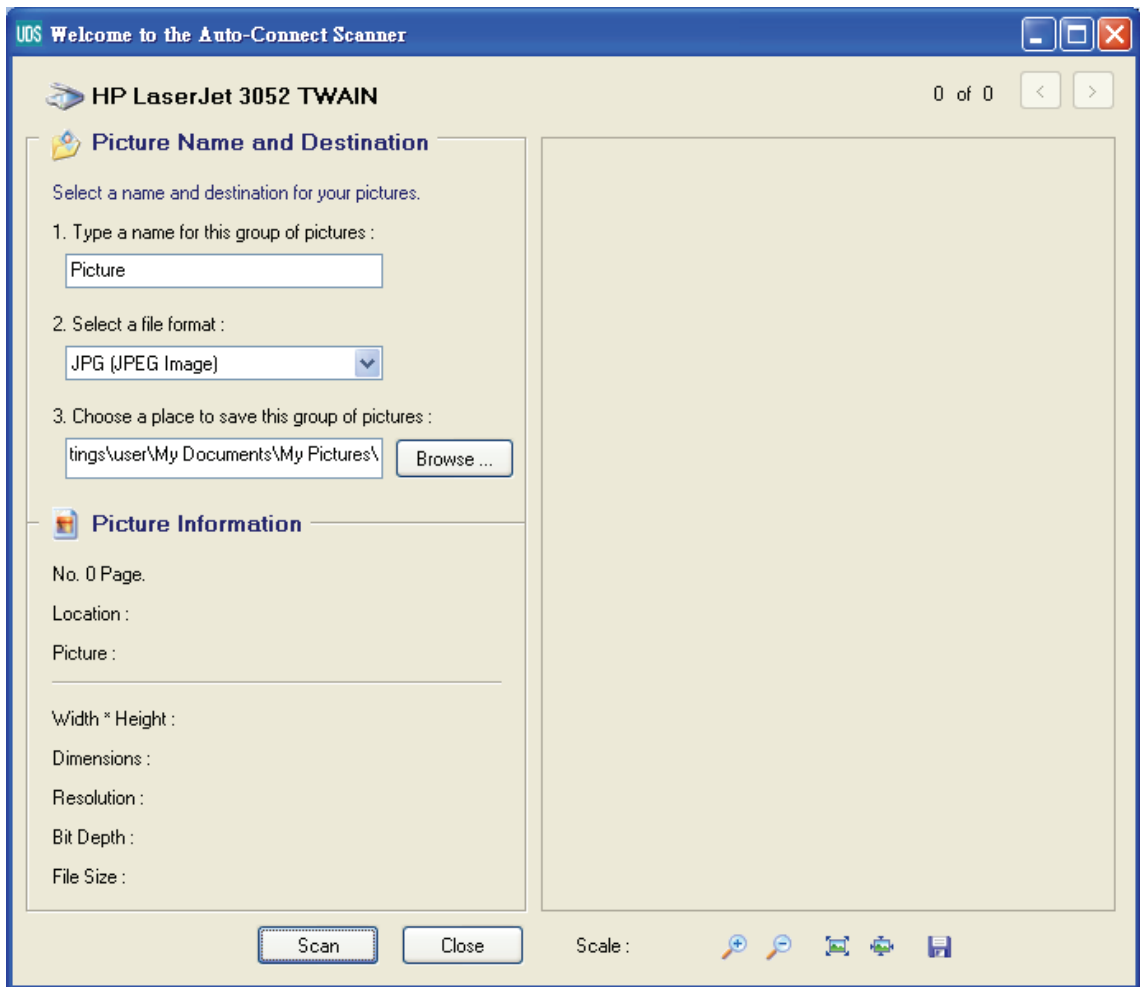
UDS Welcome to the Auto-Connect Scanner

HP LaserJet 3052 TWAIN

0 of 0

Picture Name and Destination

Select a name and destination for your pictures.

1. Type a name for this group of pictures :

Picture

2. Select a file format :

JPG (JPEG Image)

3. Choose a place to save this group of pictures :

tings\user\My Documents\My Pictures\

Browse ...

Picture Information

No. 0 Page.

Location :

Picture :

Width * Height :

Dimensions :

Resolution :

Bit Depth :

File Size :

Scan

Close

Scale :